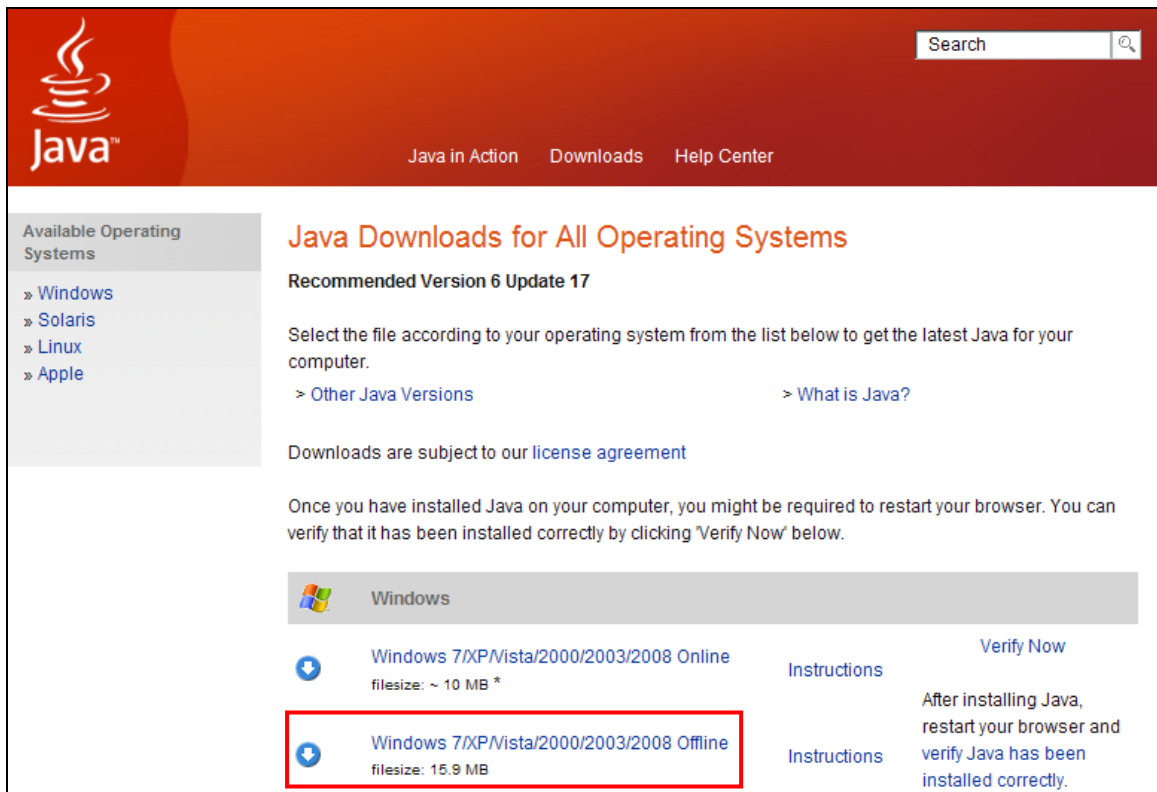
Java™

Search

Java in Action Downloads Help Center

Available Operating Systems

» Windows
» Solaris
» Linux
» Apple

Java Downloads for All Operating Systems

Recommended Version 6 Update 17

Select the file according to your operating system from the list below to get the latest Java for your computer.

> Other Java Versions

> What is Java?

Downloads are subject to our license agreement

Once you have installed Java on your computer, you might be required to restart your browser. You can verify that it has been installed correctly by clicking 'Verify Now' below.

Windows

Windows 7/XP/Vista/2000/2003/2008 Online
filesize: ~ 10 MB *

Instructions

Verify Now

After installing Java, restart your browser and verify Java has been installed correctly.

Windows 7/XP/Vista/2000/2003/2008 Offline
filesize: 15.9 MB

Instructions